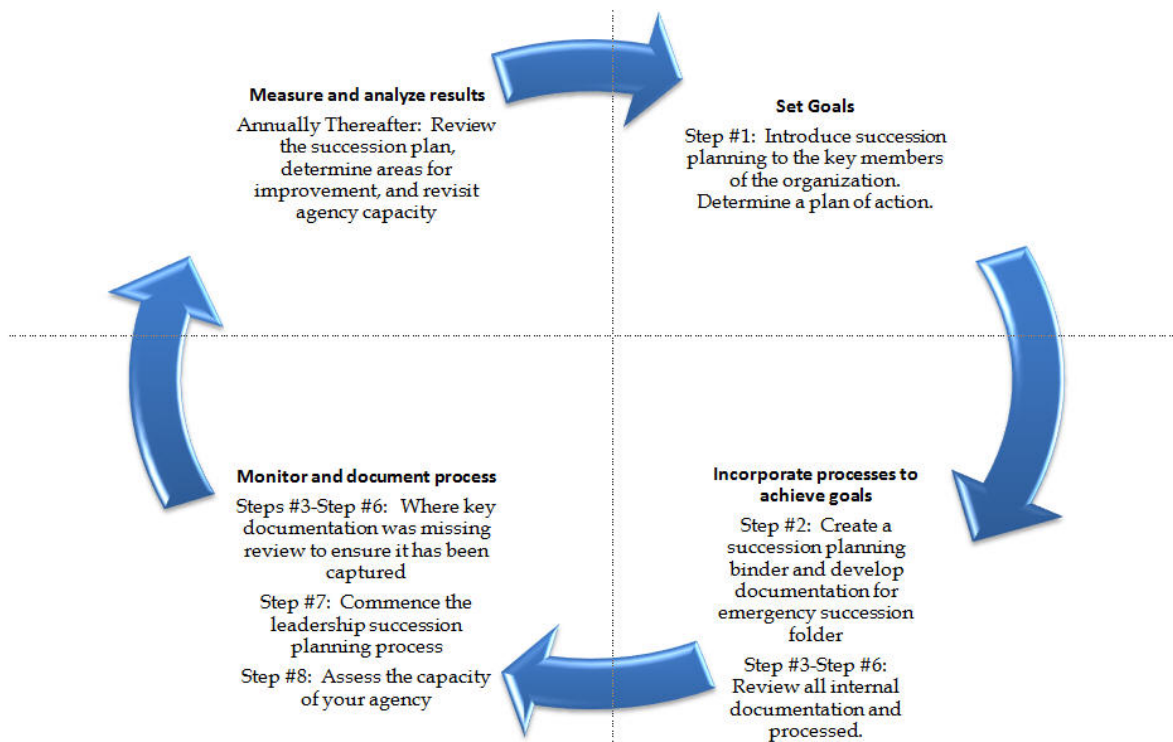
Measure and analyze results

Annually Thereafter: Review the succession plan, determine areas for improvement, and revisit agency capacity

Set Goals

Step #1: Introduce succession planning to the key members of the organization. Determine a plan of action.

Monitor and document process

Steps #3-Step #6: Where key documentation was missing review to ensure it has been captured

Step #7: Commence the leadership succession planning process

Step #8: Assess the capacity of your agency

Incorporate processes to achieve goals

Step #2: Create a succession planning binder and develop documentation for emergency succession folder

Step #3-Step #6: Review all internal documentation and processed.